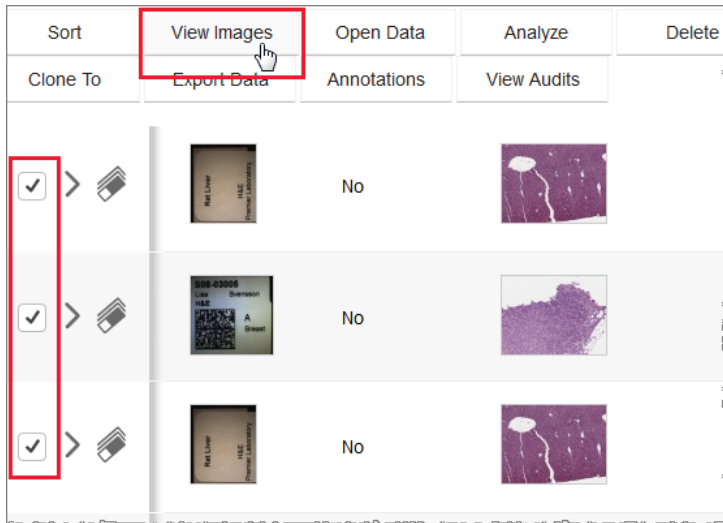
Sort
View Images
Open Data
Analyze
Delete
Clone To
Export Data
Annotations
View Audits

Rat Liver
H&E
Premier Laboratory
No

S08-03006
Lisa Svensson
H&E
A
Breast
No

Rat Liver
H&E
Premier Laboratory
No